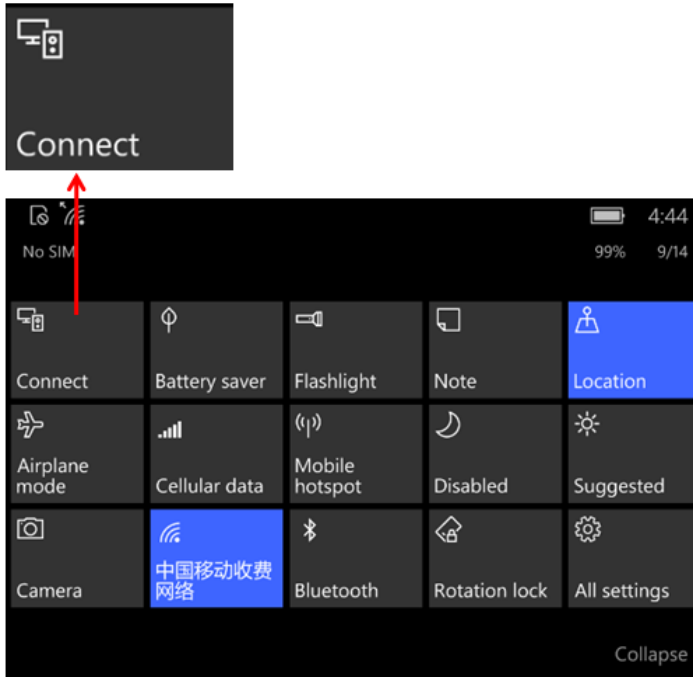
Connect

4:44

No SIM

99%

9/14

Connect

Battery saver

Flashlight

Note

Location

Airplane mode

Cellular data

Mobile hotspot

Disabled

Suggested

Camera

中国移动收费网络

Bluetooth

Rotation lock

All settings

Collapse